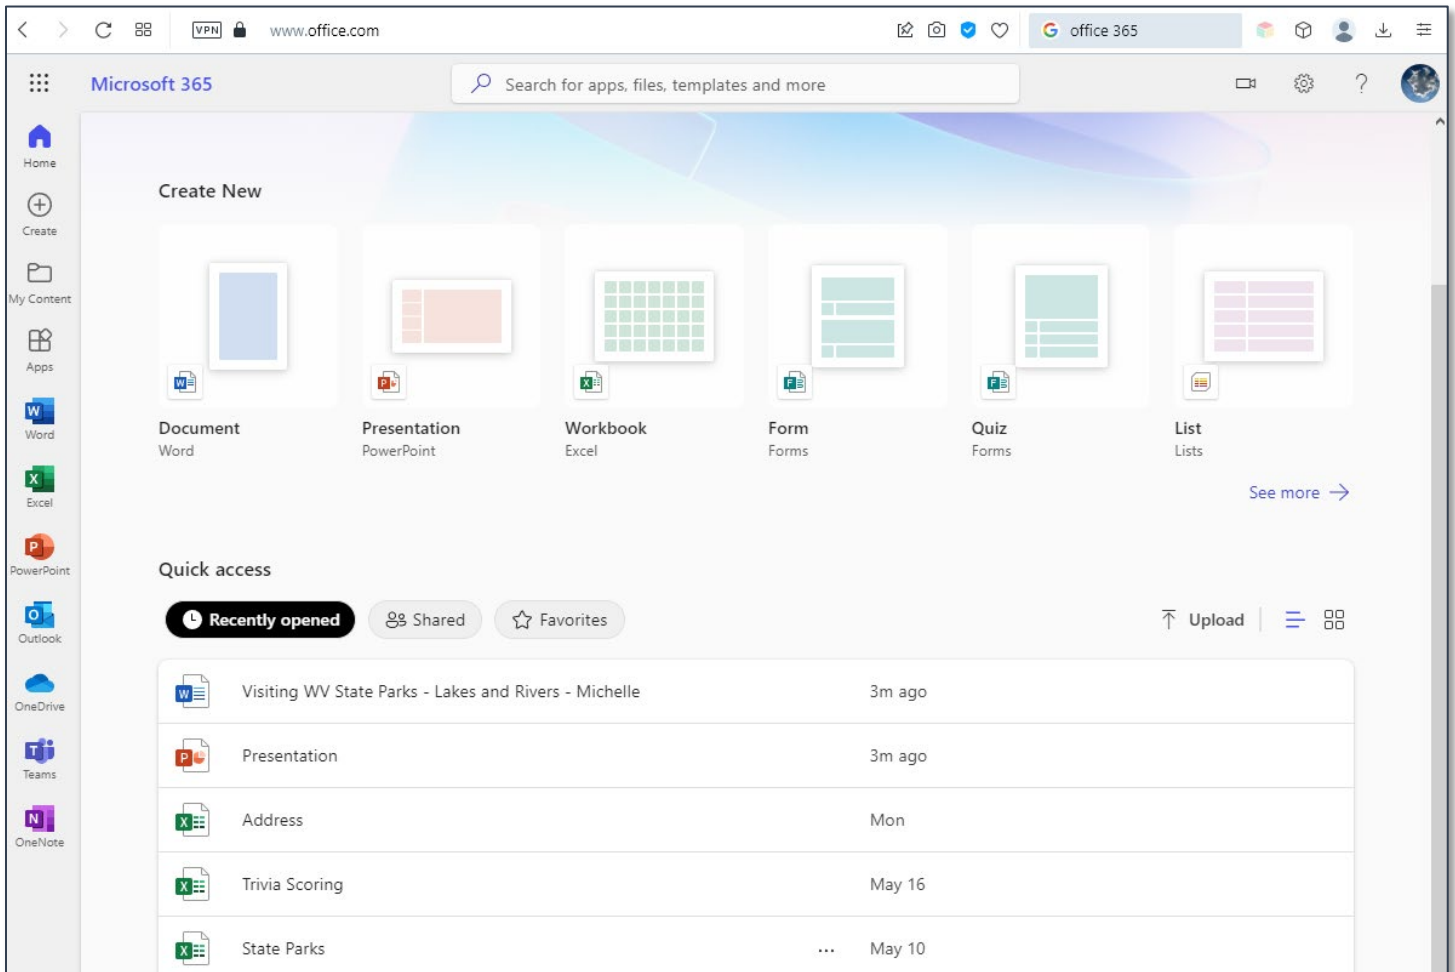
VPN www.office.com

office 365

Microsoft 365

Search for apps, files, templates and more

Home

Create

My Content

Apps

Word

Excel

PowerPoint

Outlook

OneDrive

Teams

OneNote

Create New

Document
Word

Presentation
PowerPoint

Workbook
Excel

Form
Forms

Quiz
Forms

List
Lists

See more →

Quick access

Recently opened

Shared

Favorites

Upload

| | | |
|---|---|---|
| Visiting WV State Parks - Lakes and Rivers - Michelle | | 3m ago |
| Presentation | | 3m ago |
| Address | | Mon |
| Trivia Scoring | | May 16 |
| State Parks | ... | May 10 |